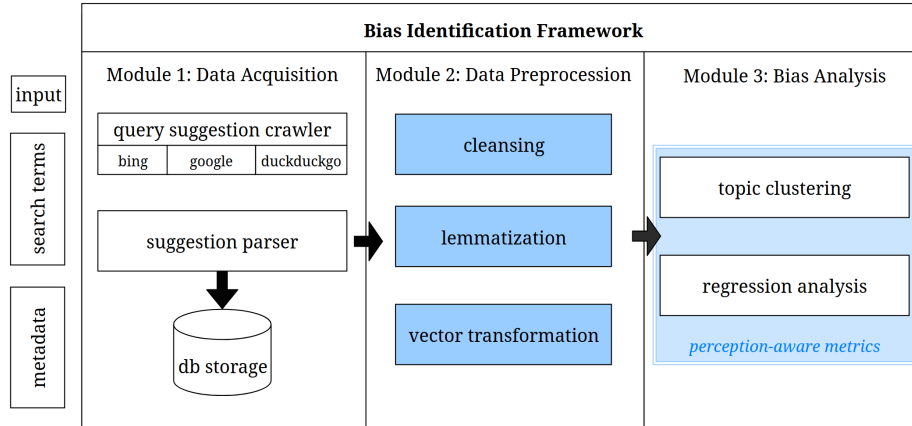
input

search terms

metadata

Bias Identification Framework

Module 1: Data Acquisition

query suggestion crawler

| bing | google | duckduckgo |
|---|---|---|

suggestion parser

db storage

Module 2: Data Preprocession

cleansing

lemmatization

vector transformation

Module 3: Bias Analysis

topic clustering

regression analysis

perception-aware metrics